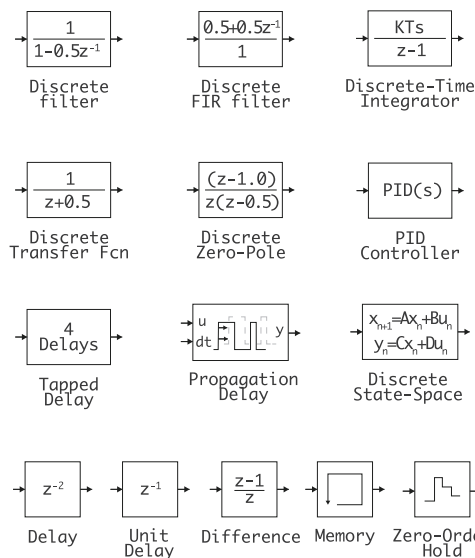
$\frac{1}{1-0.5z^{-1}}$

Discrete filter

$\frac{0.5+0.5z^{-1}}{1}$

Discrete FIR filter

$\frac{KTs}{z-1}$

Discrete-Time Integrator

$\frac{1}{z+0.5}$

Discrete Transfer Fcn

$\frac{(z-1.0)}{z(z-0.5)}$

Discrete Zero-Pole

PID(s)

PID Controller

4 Delays

Tapped Delay

u

dt

y

Propagation Delay

$x_{n+1}=Ax_n+Bu_n$
$y_n=Cx_n+Du_n$

Discrete State-Space

$z^{-2}$

Delay

$z^{-1}$

Unit Delay

$\frac{z-1}{z}$

Difference

Memory

Zero-Orde Hold